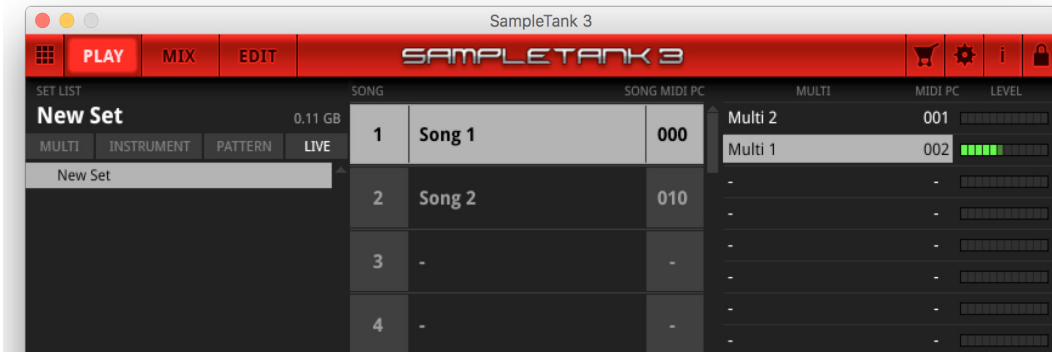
SampleTank 3

PLAY MIX EDIT

SAMPLETANK 3

i

SET LIST
New Set 0.11 GB
MULTI INSTRUMENT PATTERN LIVE
New Set

| SONG | | SONG MIDI PC |
|---|---|---|
| 1 | Song 1 | 000 |
| 2 | Song 2 | 010 |
| 3 | - | - |
| 4 | - | - |

| MULTI | MIDI PC | LEVEL |
|---|---|---|
| Multi 2 | 001 | |
| Multi 1 | 002 | |
| - | - | |
| - | - | |
| - | - | |
| - | - | |
| - | - | |
| - | - | |